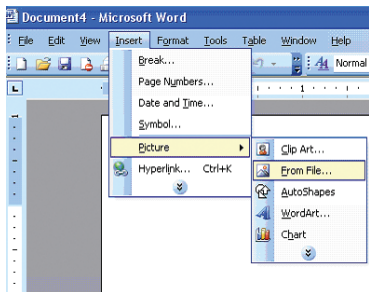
Document4 - Microsoft Word
File Edit View Insert Format Tools Table Window Help
Normal
Break...
Page Numbers...
Date and Time...
Symbol...
Picture
Hyperlink... Ctrl+K
Clip Art...
From File...
AutoShapes
WordArt...
Chart
1